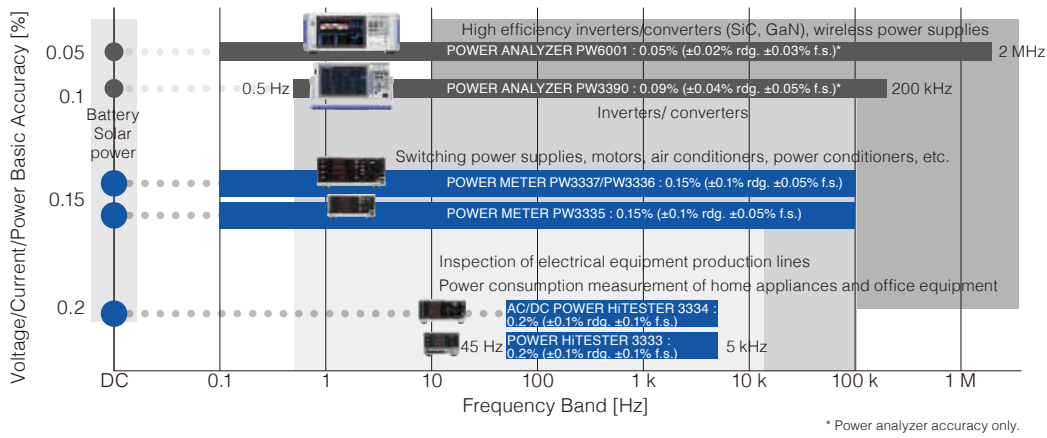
Voltage/Current/Power Basic Accuracy [%]

0.05
0.1
0.15
0.2

Battery
Solar
power

High efficiency inverters/converters (SiC, GaN), wireless power supplies

POWER ANALYZER PW6001 : 0.05% (±0.02% rdg. ±0.03% f.s.)*

2 MHz

0.5 Hz

POWER ANALYZER PW3390 : 0.09% (±0.04% rdg. ±0.05% f.s.)*

200 kHz

Inverters/ converters

Switching power supplies, motors, air conditioners, power conditioners, etc.

POWER METER PW3337/PW3336 : 0.15% (±0.1% rdg. ±0.05% f.s.)

POWER METER PW3335 : 0.15% (±0.1% rdg. ±0.05% f.s.)

Inspection of electrical equipment production lines

Power consumption measurement of home appliances and office equipment

AC/DC POWER HiTESTER 3334 : 0.2% (±0.1% rdg. ±0.1% f.s.)

45 Hz

POWER HiTESTER 3333 : 0.2% (±0.1% rdg. ±0.1% f.s.)

5 kHz

DC
0.1
1
10
100
1 k
10 k
100 k
1 M

Frequency Band [Hz]

* Power analyzer accuracy only.